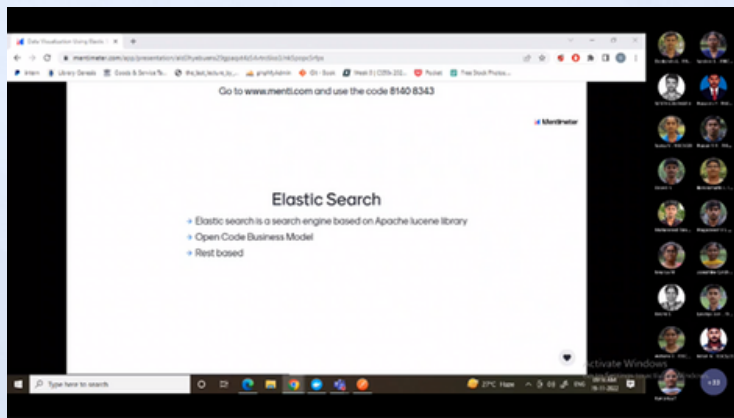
Data Visualization Using Elastic

mentimeter.com/app/presentation/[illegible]

Intern Library Genesis Goods & Service Ta... the_last_lecture_b... graphyAdmin IDI - Book Week 8 | CS5x 202... Pocket Free Stock Photos...

Go to www.menti.com and use the code 8140 8343

Mentimeter

Elastic Search

Elastic search is a search engine based on Apache lucene library

Open Code Business Model

Rest based

Activate Windows

Type here to search

27°C Haze

ENG

+33